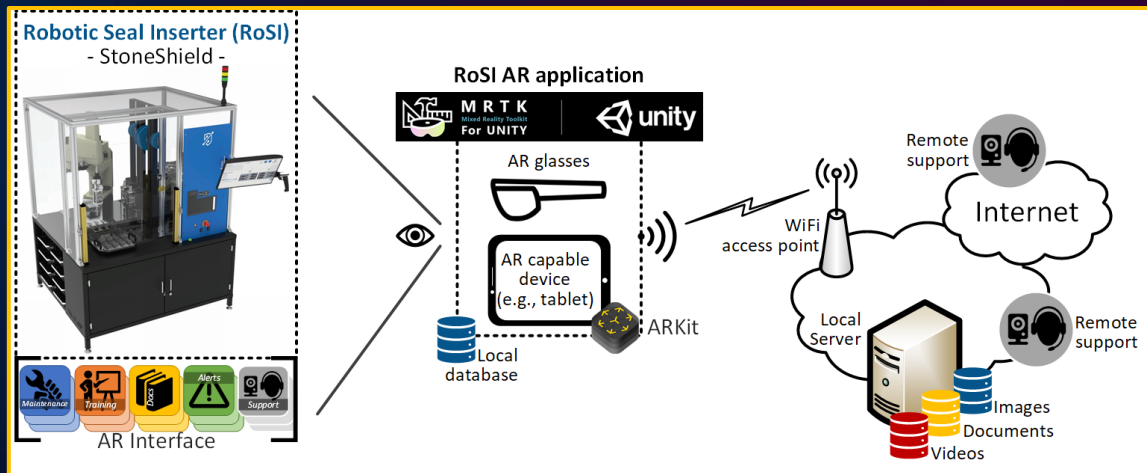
Robotic Seal Inserter (RoSI)
- StoneShield -

Maintenance
Training
Docs
Alerts
Support

AR Interface

RoSI AR application

MRTK
Mixed Reality Toolkit
For UNITY

unity

AR glasses

AR capable device (e.g., tablet)

ARKit

Local database

WiFi access point

Remote support

Internet

Local Server

Remote support

Images
Documents
Videos